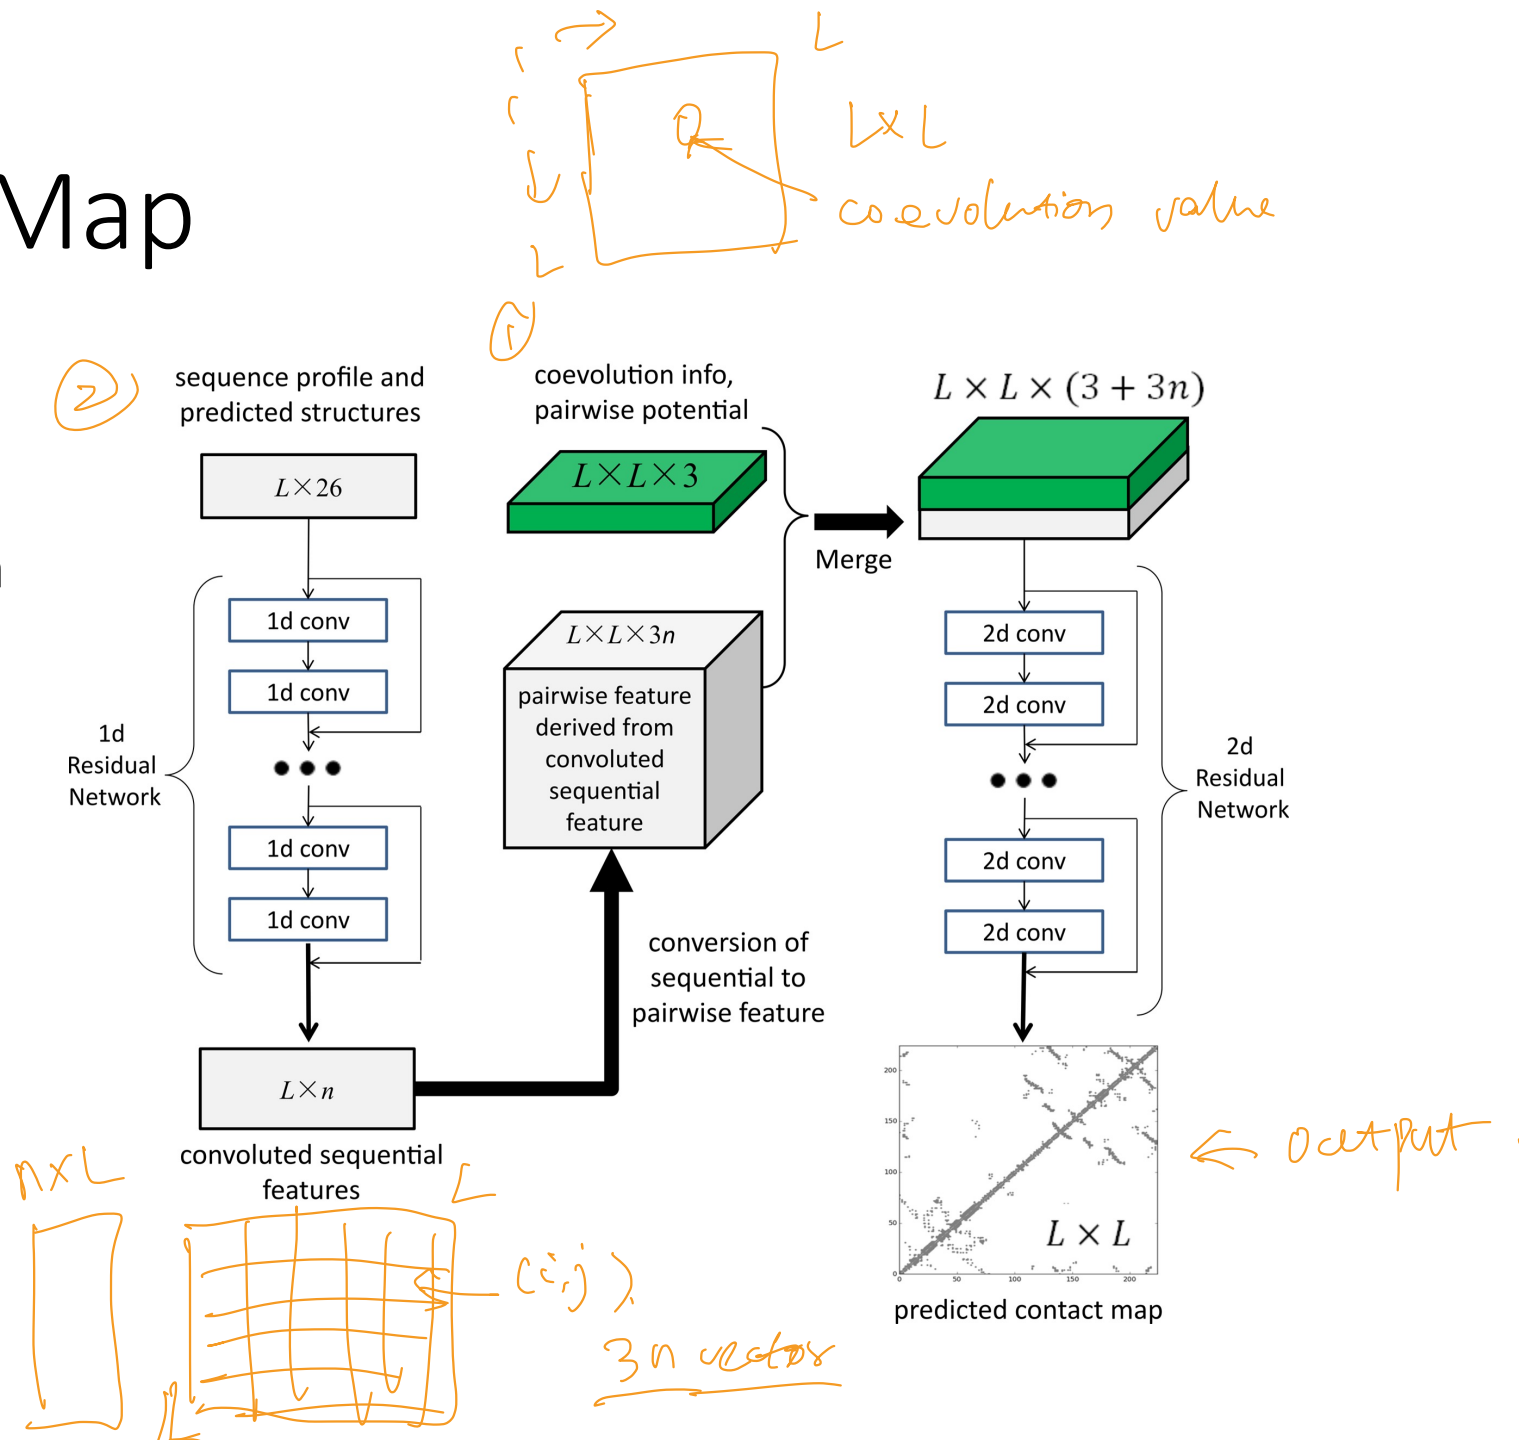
Map

L

L

L × L

coevolution value

①

②

sequence profile and predicted structures

$L \times 26$

1d conv

1d conv

1d conv

1d conv

1d Residual Network

$L \times n$

convoluted sequential features

coevolution info, pairwise potential

$L \times L \times 3$

$L \times L \times 3n$

pairwise feature derived from convoluted sequential feature

conversion of sequential to pairwise feature

Merge

$L \times L \times (3 + 3n)$

2d conv

2d conv

2d conv

2d conv

2d Residual Network

200
150
100
50
0
0 50 100 150 200

$L \times L$

predicted contact map

← output

n × L

L

L

(i, j)

3n vectors